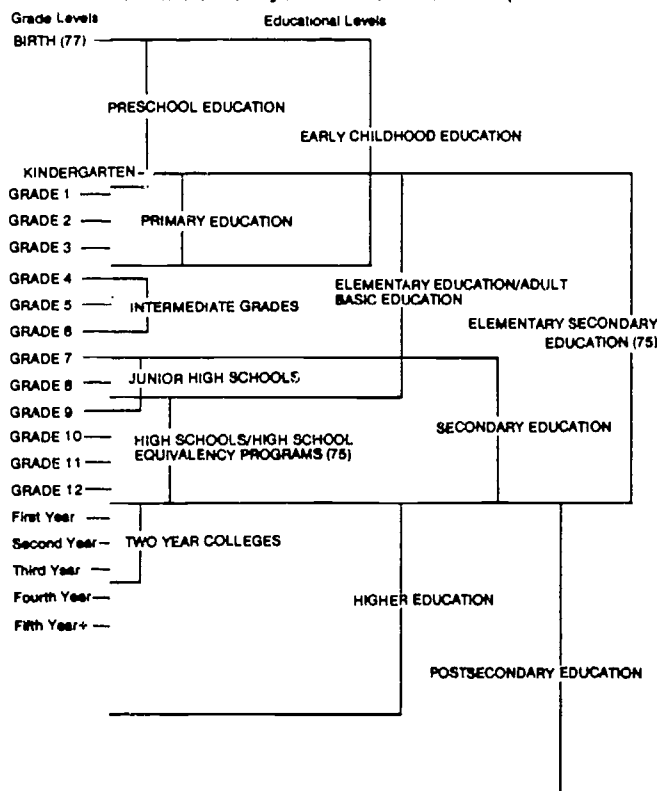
Grade Levels

Educational Levels

BIRTH (77)

PRESCHOOL EDUCATION

EARLY CHILDHOOD EDUCATION

KINDERGARTEN

GRADE 1

GRADE 2

PRIMARY EDUCATION

GRADE 3

GRADE 4

ELEMENTARY EDUCATION/ADULT BASIC EDUCATION

GRADE 5

INTERMEDIATE GRADES

GRADE 6

ELEMENTARY SECONDARY EDUCATION (75)

GRADE 7

GRADE 8

JUNIOR HIGH SCHOOLS

GRADE 9

GRADE 10

HIGH SCHOOLS/HIGH SCHOOL EQUIVALENCY PROGRAMS (75)

SECONDARY EDUCATION

GRADE 11

GRADE 12

First Year

Second Year

TWO YEAR COLLEGES

Third Year

Fourth Year

HIGHER EDUCATION

Fifth Year+

POSTSECONDARY EDUCATION